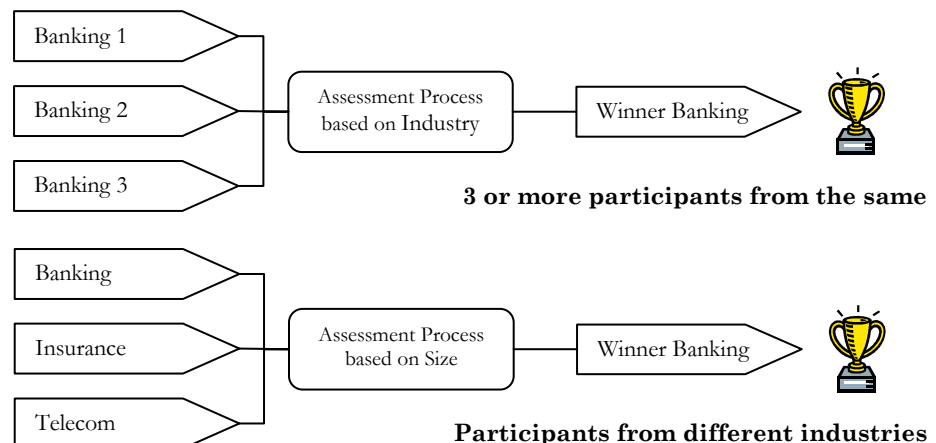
Banking 1

Banking 2

Banking 3

Assessment Process based on Industry

Winner Banking

3 or more participants from the same

Banking

Insurance

Telecom

Assessment Process based on Size

Winner Banking

Participants from different industries